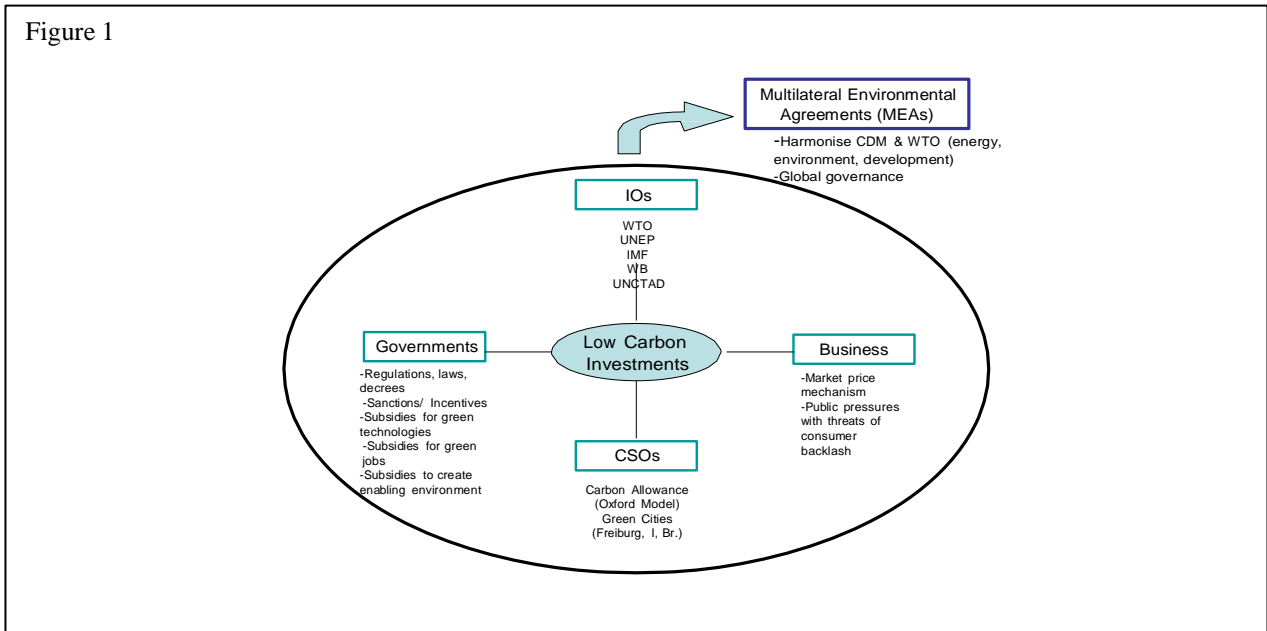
Figure 1

Multilateral Environmental Agreements (MEAs)

-Harmonise CDM & WTO (energy, environment, development)
-Global governance

IOs

WTO
UNEP
IMF
WB
UNCTAD

Governments

-Regulations, laws, decrees
-Sanctions/ Incentives
-Subsidies for green technologies
-Subsidies for green jobs
-Subsidies to create enabling environment

Low Carbon Investments

Business

-Market price mechanism
-Public pressures with threats of consumer backlash

CSOs

Carbon Allowance (Oxford Model)
Green Cities (Freiburg, I, Br.)